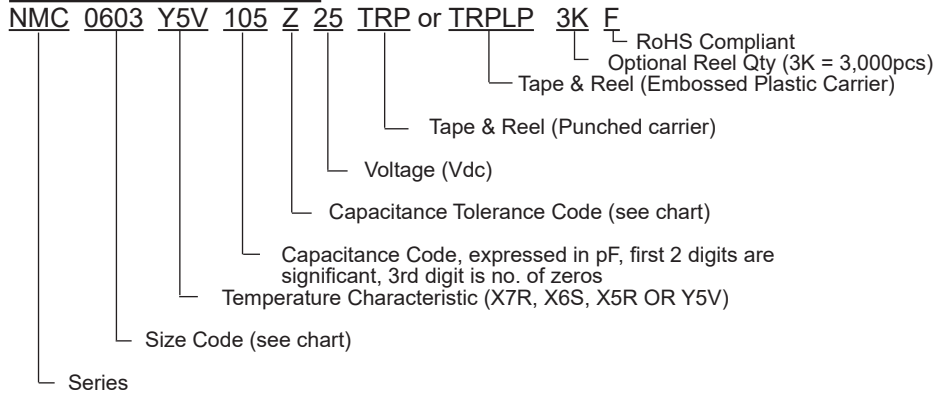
NMC 0603 Y5V 105 Z 25 TRP or TRPLP 3K F

RoHS Compliant

Optional Reel Qty (3K = 3,000pcs)

Tape & Reel (Embossed Plastic Carrier)

Tape & Reel (Punched carrier)

Voltage (Vdc)

Capacitance Tolerance Code (see chart)

Capacitance Code, expressed in pF, first 2 digits are significant, 3rd digit is no. of zeros

Temperature Characteristic (X7R, X6S, X5R OR Y5V)

Size Code (see chart)

Series